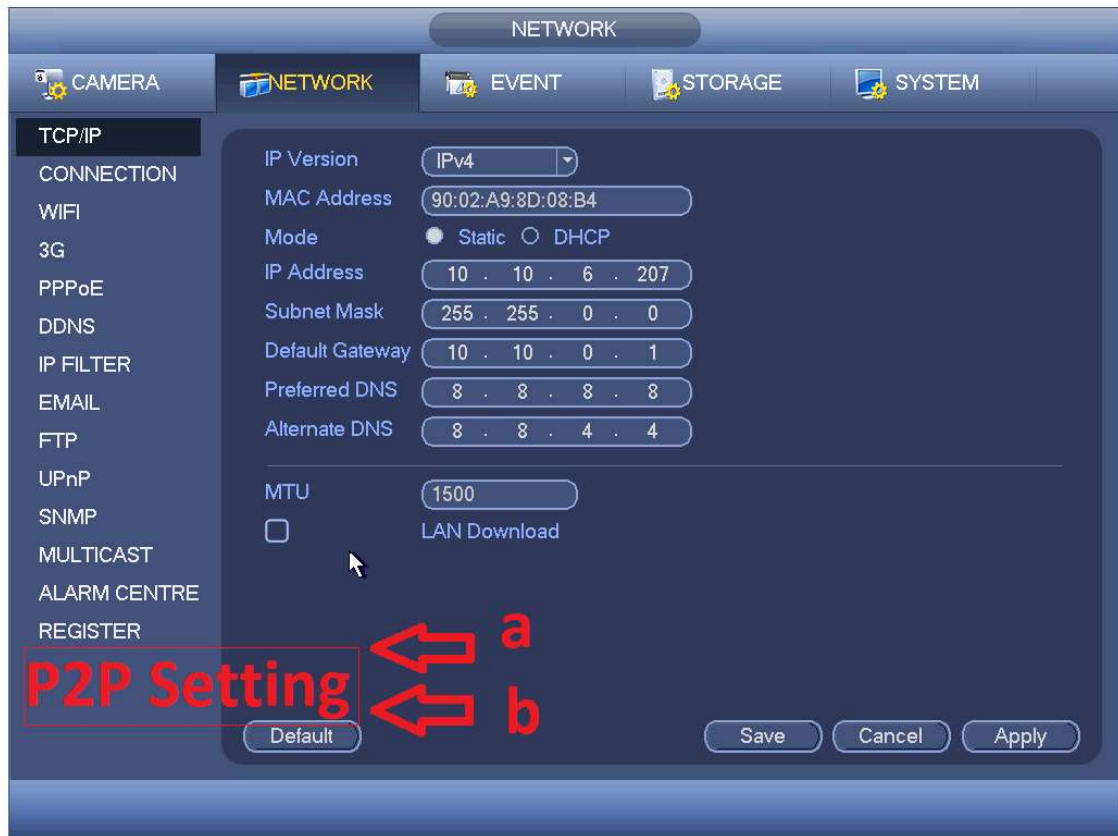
NETWORK

CAMERA
NETWORK
EVENT
STORAGE
SYSTEM

TCP/IP
CONNECTION
WIFI
3G
PPPoE
DDNS
IP FILTER
EMAIL
FTP
UPnP
SNMP
MULTICAST
ALARM CENTRE
REGISTER

IP Version IPv4
MAC Address 90:02:A9:8D:08:B4
Mode Static DHCP
IP Address 10 . 10 . 6 . 207
Subnet Mask 255 . 255 . 0 . 0
Default Gateway 10 . 10 . 0 . 1
Preferred DNS 8 . 8 . 8 . 8
Alternate DNS 8 . 8 . 4 . 4

MTU 1500
LAN Download

a
P2P Setting
b

Default
Save
Cancel
Apply